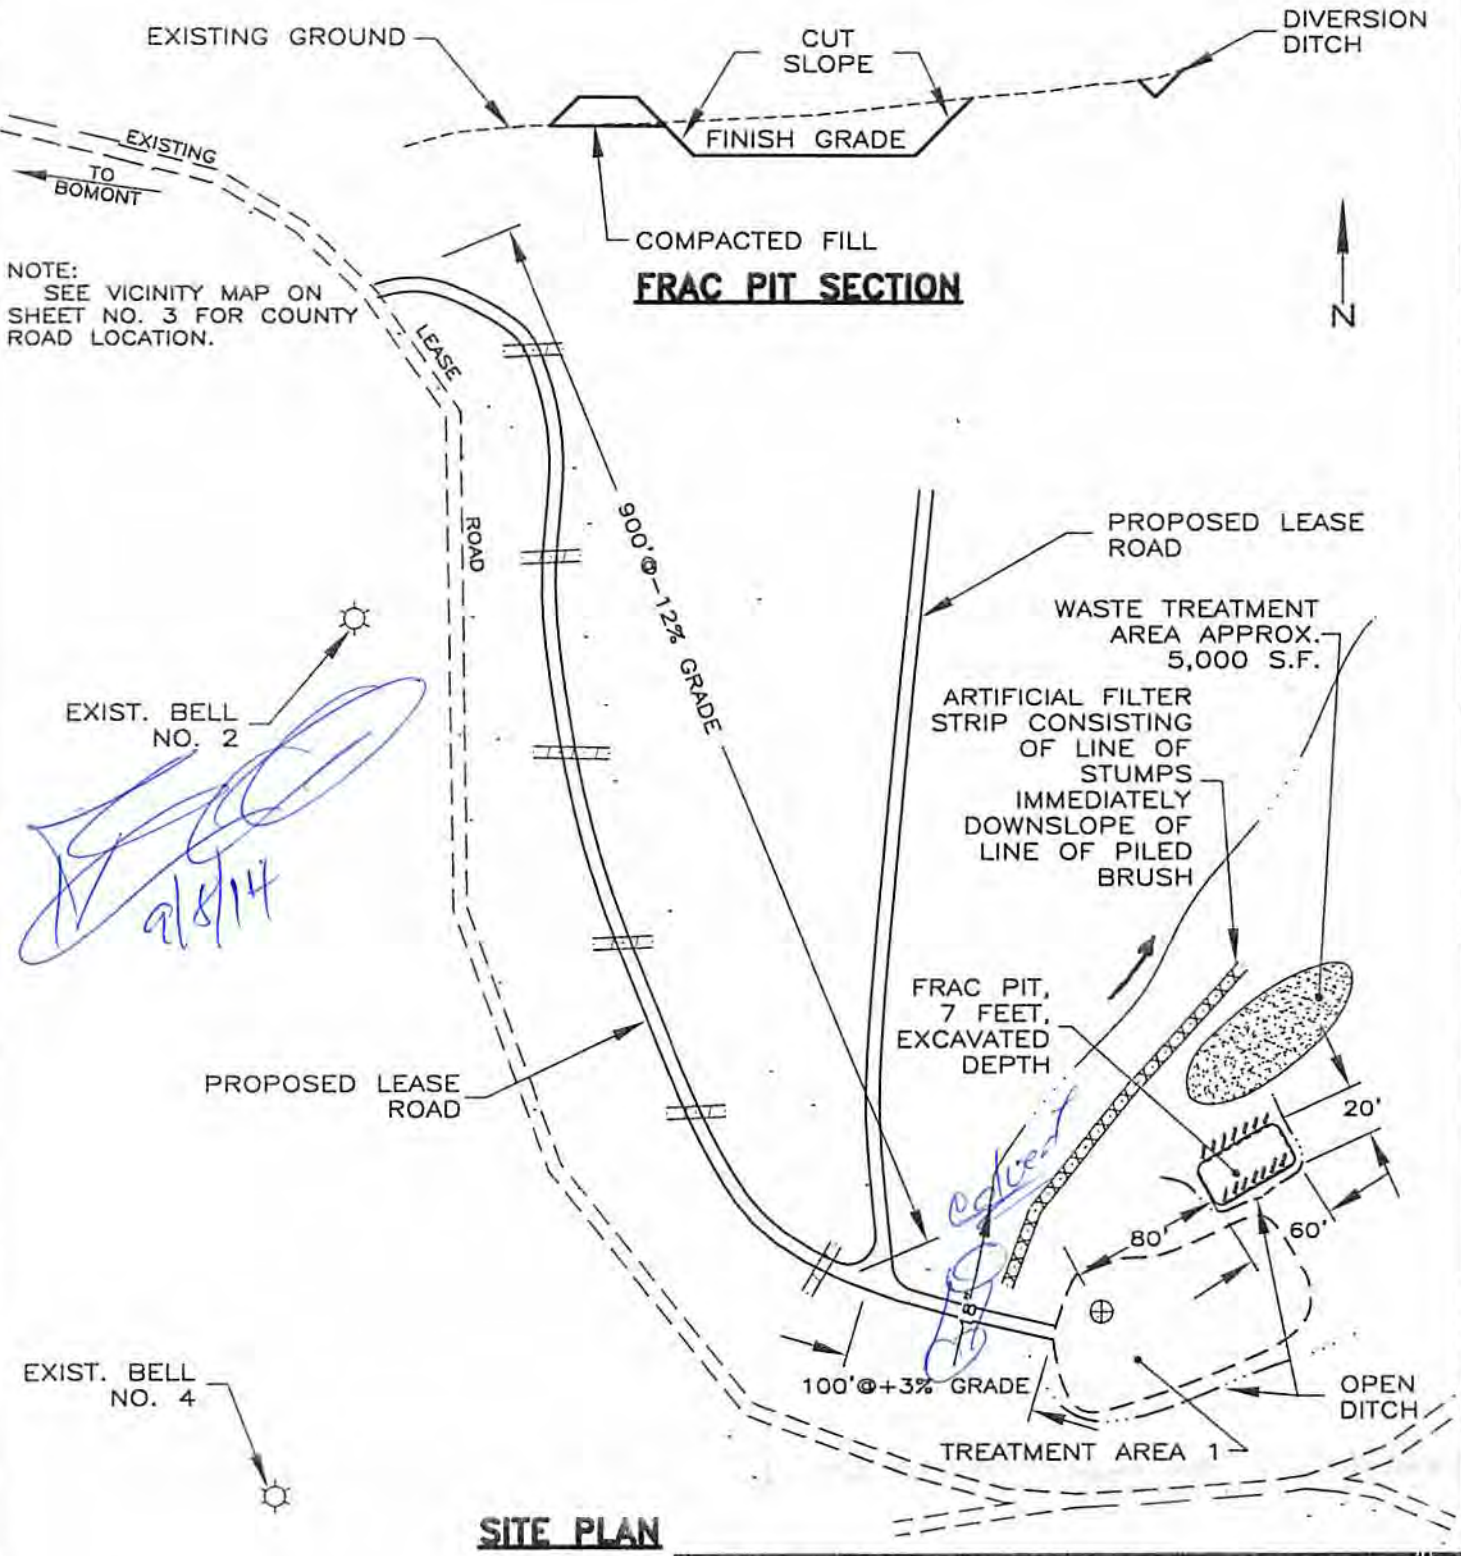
EXISTING GROUND

CUT SLOPE

DIVERSION DITCH

FINISH GRADE

EXISTING

TO BOMONT

COMPACTED FILL

FRAC PIT SECTION

N

NOTE:
SEE VICINITY MAP ON SHEET NO. 3 FOR COUNTY ROAD LOCATION.

LEASE

ROAD

900'@-12% GRADE

PROPOSED LEASE ROAD

WASTE TREATMENT AREA APPROX. 5,000 S.F.

ARTIFICIAL FILTER STRIP CONSISTING OF LINE OF STUMPS IMMEDIATELY DOWNSLOPE OF LINE OF PILED BRUSH

EXIST. BELL NO. 2

9/8/14

FRAC PIT, 7 FEET, EXCAVATED DEPTH

PROPOSED LEASE ROAD

20'

culvert

80'

60'

18"

100'@+3% GRADE

OPEN DITCH

EXIST. BELL NO. 4

TREATMENT AREA 1

SITE PLAN